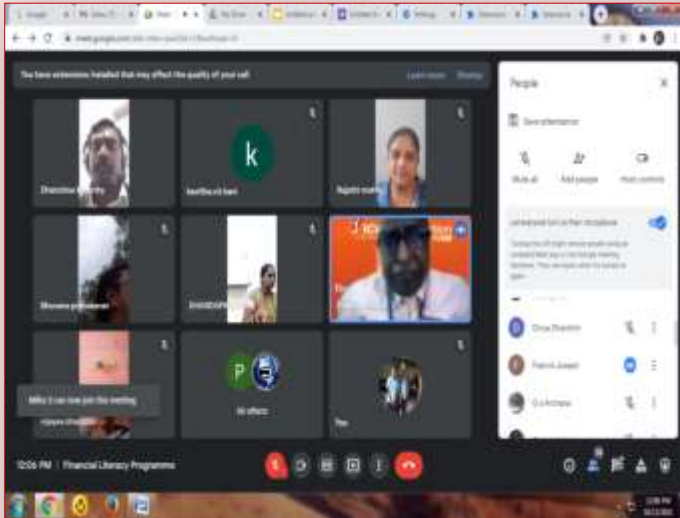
You have extensions installed that may affect the quality of your call

Learn more

Dismiss

People

Save attendance

Mute all

Add people

Host controls

k

Bhavana

Mithu S can now join this meeting

P

All offers

You

G Archana

Francis Joseph

12:06 PM | Financial Literacy Programme